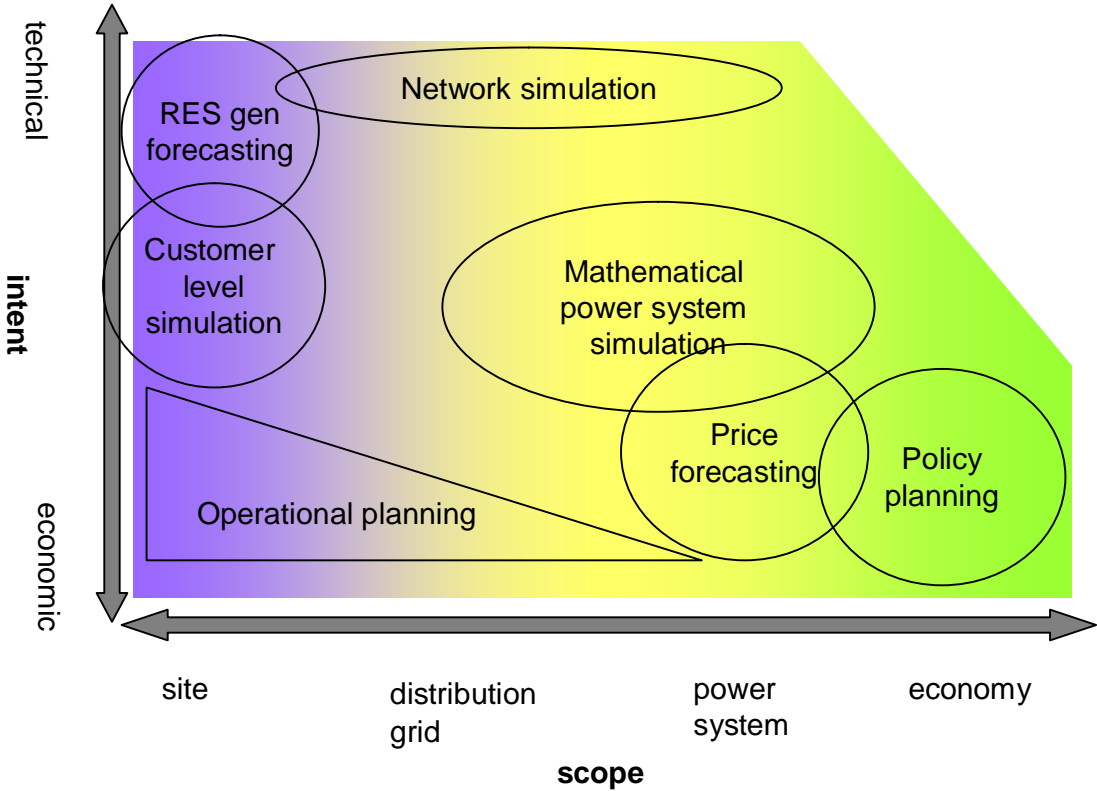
technical

intent

economic

RES gen forecasting

Network simulation

Customer level simulation

Mathematical power system simulation

Price forecasting

Policy planning

Operational planning

site

distribution grid

power system

economy

scope